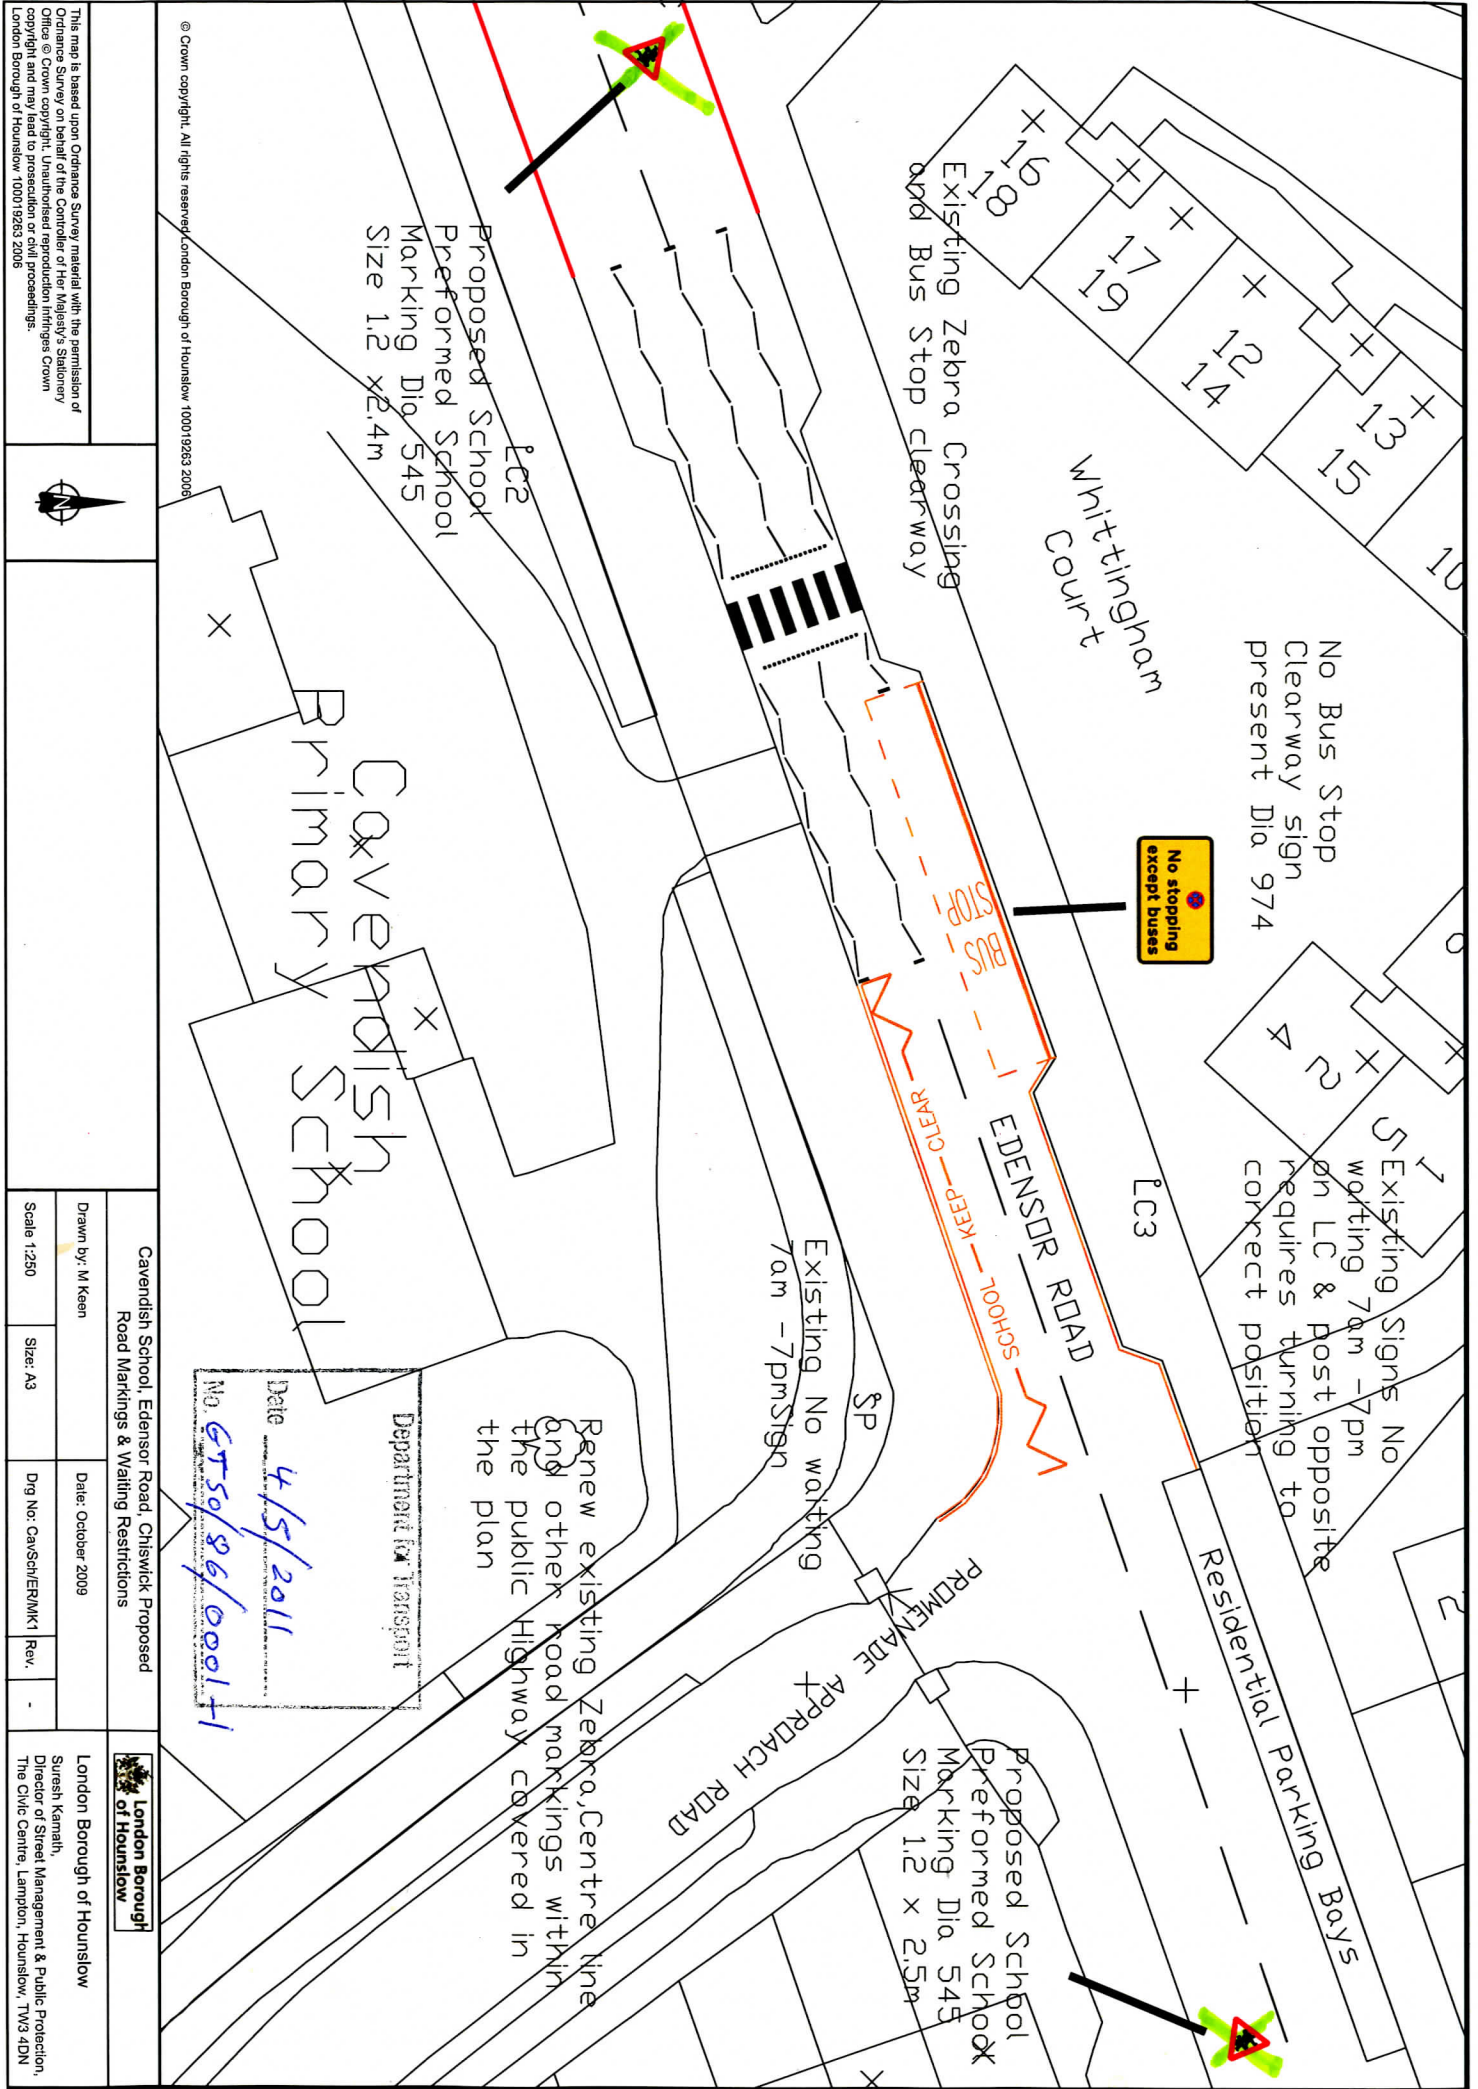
This map is based upon Ordnance Survey material with the permission of Ordnance Survey on behalf of the Controller of Her Majesty's Stationery Office © Crown copyright. Unauthorised reproduction infringes Crown copyright and may lead to prosecution or civil proceedings. London Borough of Hounslow 10001926З 2006

© Crown copyright. All rights reserved London Borough of Hounslow 100019263 2006

16
18
17
19
12
14
13
15
10

Whittingham Court

Existing Zebra Crossing and Bus Stop clearway

Proposed School Preformed School Marking Dia 545 Size 1.2 x2.4m

LC2

No Bus Stop Clearway sign present Dia 974

No stopping except buses

BUS STOP

Cavendish Primary School

EDENSOR ROAD

LC3

SCHOOL KEEP CLEAR

4
2
1
5 Existing Signs No waiting 7am -7pm on LC & post opposite requires turning to correct position

Existing No waiting 7am -7pm Sign

SP

Residential Parking Bays

Renew existing Zebra,Centre line and other road markings within the public Highway covered in the plan

PROMENADE APPROACH ROAD

Proposed School Preformed School Marking Dia 545 Size 1.2 x 2.5m

2

Department for Transport
Date 4/5/2011
No. GT50/86/0001-1

Cavendish School, Edensor Road, Chiswick Proposed Road Markings & Waiting Restrictions

Drawn by: M Keen | Date: October 2009

Scale 1:250 | Size: A3 | Drg No: CavSch/ER/MK1 | Rev. -

London Borough of Hounslow

London Borough of Hounslow
Suresh Kamath,
Director of Street Management & Public Protection,
The Civic Centre, Lampton, Hounslow, TW3 4DN